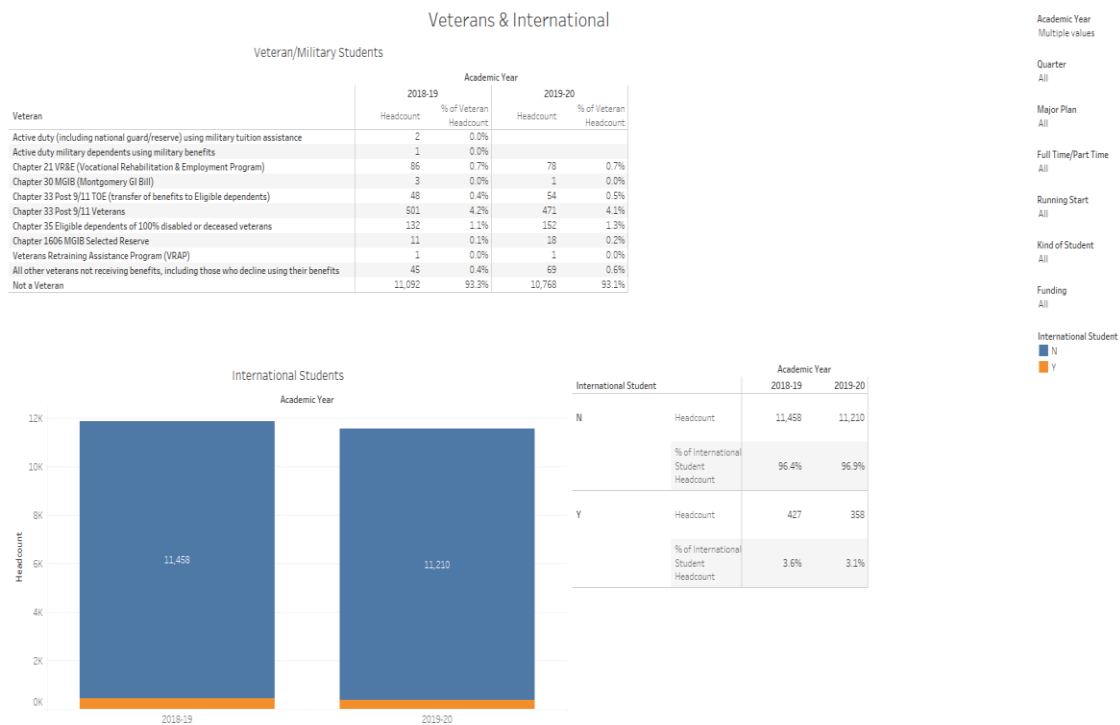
Veterans & International

Veteran/Military Students

Academic Year

| Veteran | 2018-19 Headcount | 2018-19 % of Veteran Headcount | 2019-20 Headcount | 2019-20 % of Veteran Headcount |
|---|---|---|---|---|
| Active duty (including national guard/reserve) using military tuition assistance | 2 | 0.0% | | |
| Active duty military dependents using military benefits | 1 | 0.0% | | |
| Chapter 21 VR&E (Vocational Rehabilitation & Employment Program) | 86 | 0.7% | 78 | 0.7% |
| Chapter 30 MGIB (Montgomery GI Bill) | 3 | 0.0% | 1 | 0.0% |
| Chapter 33 Post 9/11 TOE (transfer of benefits to Eligible dependents) | 48 | 0.4% | 54 | 0.5% |
| Chapter 33 Post 9/11 Veterans | 501 | 4.2% | 471 | 4.1% |
| Chapter 35 Eligible dependents of 100% disabled or deceased veterans | 132 | 1.1% | 152 | 1.3% |
| Chapter 1606 MGIB Selected Reserve | 11 | 0.1% | 18 | 0.2% |
| Veterans Retraining Assistance Program (VRAP) | 1 | 0.0% | 1 | 0.0% |
| All other veterans not receiving benefits, including those who decline using their benefits | 45 | 0.4% | 69 | 0.6% |
| Not a Veteran | 11,092 | 93.3% | 10,768 | 93.1% |

International Students

Academic Year

Headcount

12K
10K
8K
6K
4K
2K
0K

11,458
11,210

2018-19
2019-20

Academic Year

| International Student | | 2018-19 | 2019-20 |
|---|---|---|---|
| N | Headcount | 11,458 | 11,210 |
| | % of International Student Headcount | 96.4% | 96.9% |
| Y | Headcount | 427 | 358 |
| | % of International Student Headcount | 3.6% | 3.1% |

Academic Year
Multiple values

Quarter
All

Major Plan
All

Full Time/Part Time
All

Running Start
All

Kind of Student
All

Funding
All

International Student
N
Y